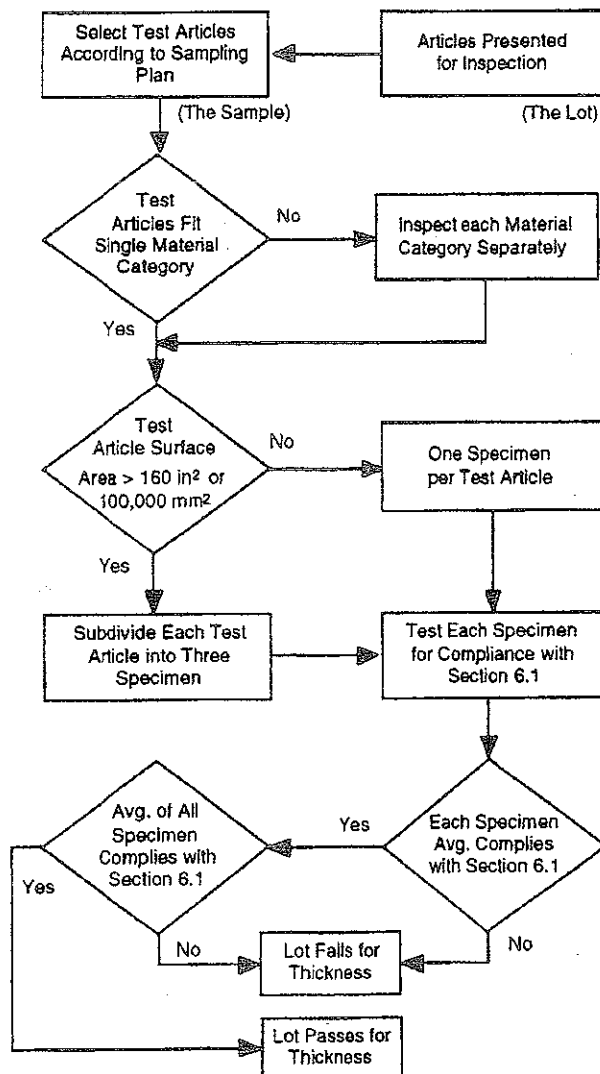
Select Test Articles According to Sampling Plan

Articles Presented for Inspection

(The Sample)

(The Lot)

Test Articles Fit Single Material Category

No

Inspect each Material Category Separately

Yes

Test Article Surface Area > 160 in$^2$ or 100,000 mm$^2$

No

One Specimen per Test Article

Yes

Subdivide Each Test Article into Three Specimen

Test Each Specimen for Compliance with Section 6.1

Avg. of All Specimen Complies with Section 6.1

Yes

Each Specimen Avg. Complies with Section 6.1

Yes

No

Lot Fails for Thickness

No

Lot Passes for Thickness